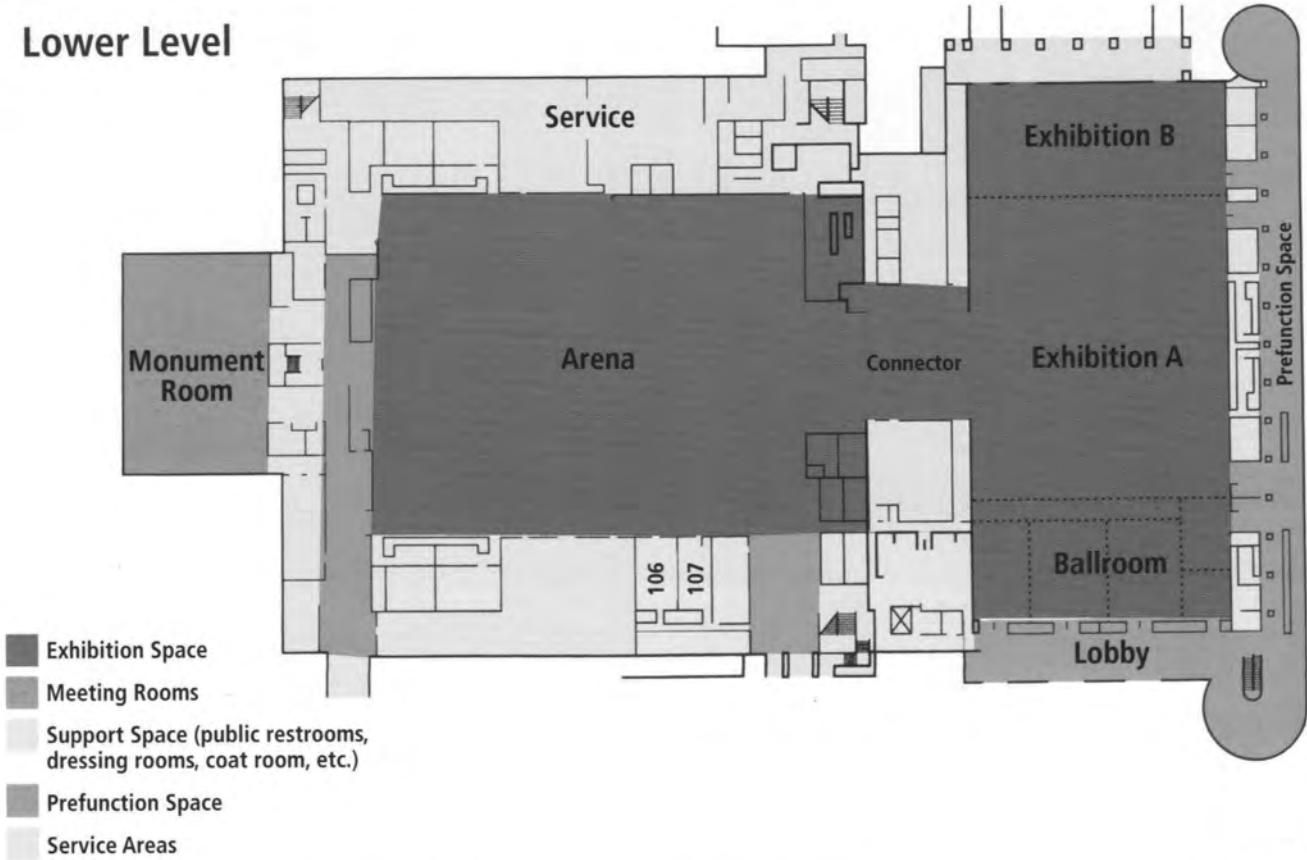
Lower Level

Service

Exhibition B

Prefunction Space

Monument Room

Arena

Connector

Exhibition A

106

107

Ballroom

Lobby

Exhibition Space

Meeting Rooms

Support Space (public restrooms, dressing rooms, coat room, etc.)

Prefunction Space

Service Areas